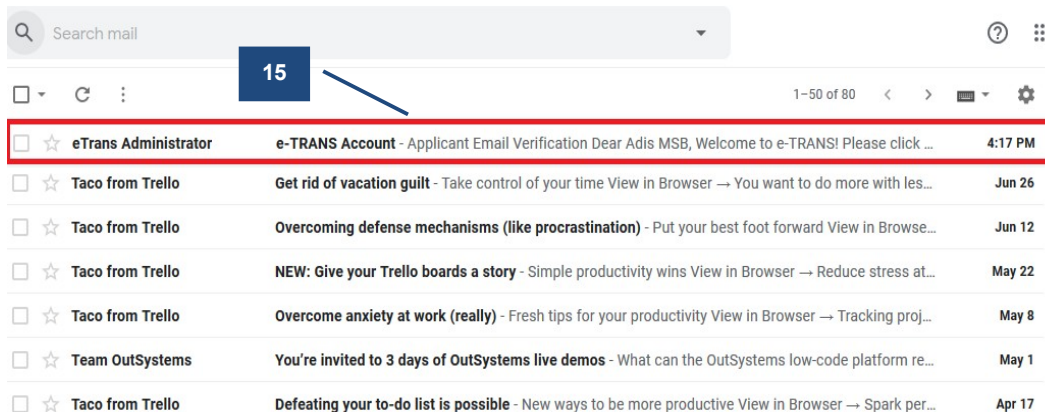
Search mail

15

1–50 of 80

eTrans Administrator e-TRANS Account - Applicant Email Verification Dear Adis MSB, Welcome to e-TRANS! Please click … 4:17 PM

Taco from Trello Get rid of vacation guilt - Take control of your time View in Browser → You want to do more with les… Jun 26

Taco from Trello Overcoming defense mechanisms (like procrastination) - Put your best foot forward View in Browse… Jun 12

Taco from Trello NEW: Give your Trello boards a story - Simple productivity wins View in Browser → Reduce stress at… May 22

Taco from Trello Overcome anxiety at work (really) - Fresh tips for your productivity View in Browser → Tracking proj… May 8

Team OutSystems You're invited to 3 days of OutSystems live demos - What can the OutSystems low-code platform re… May 1

Taco from Trello Defeating your to-do list is possible - New ways to be more productive View in Browser → Spark per… Apr 17